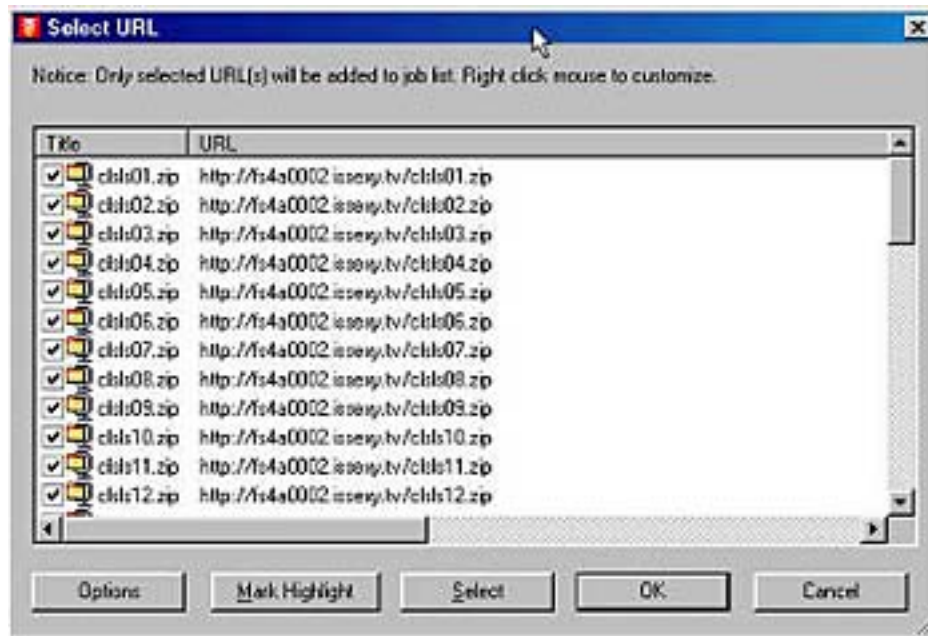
Select URL

Notice: Only selected URL(s) will be added to job list. Right click mouse to customize.

| Title | URL |
|---|---|
| clsls01.zip | http://fs4a0002.issexy.tv/clsls01.zip |
| clsls02.zip | http://fs4a0002.issexy.tv/clsls02.zip |
| clsls03.zip | http://fs4a0002.issexy.tv/clsls03.zip |
| clsls04.zip | http://fs4a0002.issexy.tv/clsls04.zip |
| clsls05.zip | http://fs4a0002.issexy.tv/clsls05.zip |
| clsls06.zip | http://fs4a0002.issexy.tv/clsls06.zip |
| clsls07.zip | http://fs4a0002.issexy.tv/clsls07.zip |
| clsls08.zip | http://fs4a0002.issexy.tv/clsls08.zip |
| clsls09.zip | http://fs4a0002.issexy.tv/clsls09.zip |
| clsls10.zip | http://fs4a0002.issexy.tv/clsls10.zip |
| clsls11.zip | http://fs4a0002.issexy.tv/clsls11.zip |
| clsls12.zip | http://fs4a0002.issexy.tv/clsls12.zip |

Options | Mark Highlight | Select | OK | Cancel